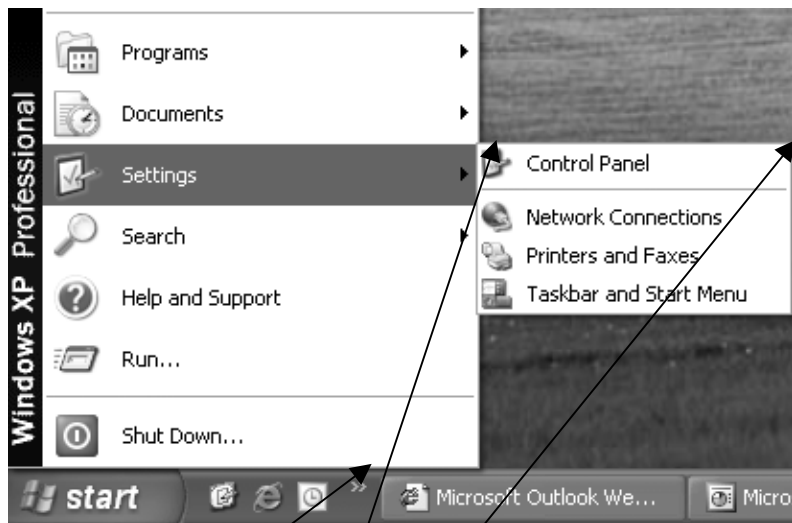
Windows XP Professional

Programs

Documents

Settings

Search

Help and Support

Run...

Shut Down...

Control Panel

Network Connections

Printers and Faxes

Taskbar and Start Menu

start

Microsoft Outlook We...

Micro